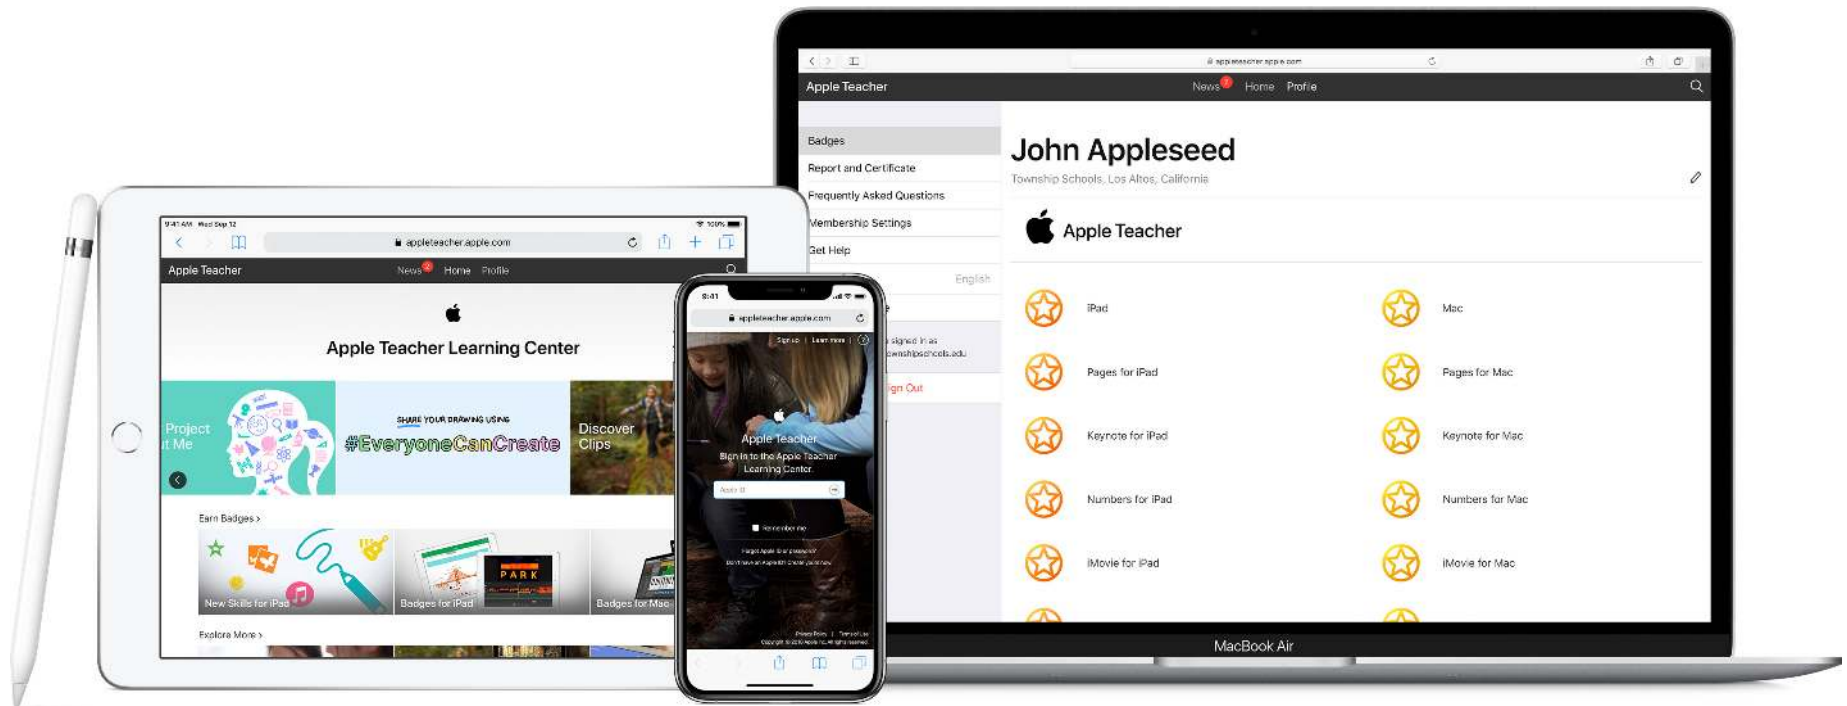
appleteacher.apple.com

Apple Teacher

News Home Profile

Badges

Report and Certificate

Frequently Asked Questions

Membership Settings

Get Help

English

signed in as
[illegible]wnshipschools.edu

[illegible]ign Out

John Appleseed

Township Schools, Los Altos, California

Apple Teacher

iPad

Mac

Pages for iPad

Pages for Mac

Keynote for iPad

Keynote for Mac

Numbers for iPad

Numbers for Mac

iMovie for iPad

iMovie for Mac

MacBook Air

9:41 AM Wed Sep 12

100%

appleteacher.apple.com

Apple Teacher

News Home Profile

Apple Teacher Learning Center

Project
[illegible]t Me

SHARE YOUR DRAWING USING

#EveryoneCanCreate

Discover
Clips

Earn Badges ›

New Skills for iPad

PARK

Badges for iPad

Badges for Mac

Explore More ›

9:41

appleteacher.apple.com

Sign up | Learn more |

Apple Teacher

Sign in to the Apple Teacher Learning Center.

Apple ID

Remember me

Forgot Apple ID or password?

Don't have an Apple ID? Create yours now.

Privacy Policy | Terms of Use

Copyright © 2018 Apple Inc. All rights reserved.